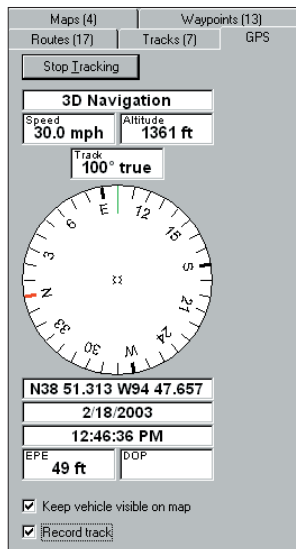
Maps (4)
Waypoints (13)
Routes (17)
Tracks (7)
GPS

Stop Tracking

3D Navigation

Speed
30.0 mph

Altitude
1361 ft

Track
100° true

E
12
15
S
21
24
W
30
33
N
3
6

N38 51.313 W94 47.657

2/18/2003

12:46:36 PM

EPE
49 ft

DOP

Keep vehicle visible on map

Record track